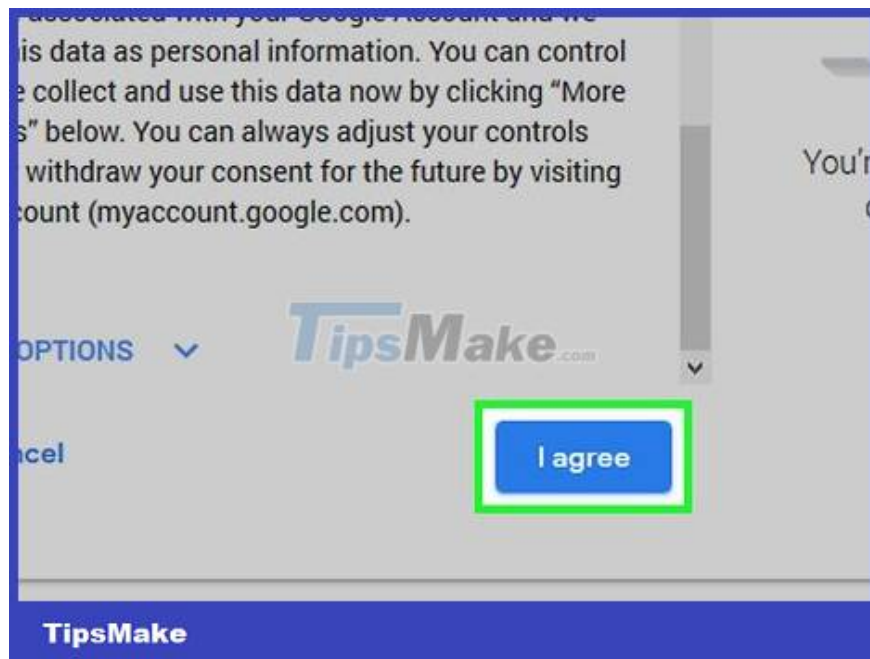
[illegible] associated with your Google Account and we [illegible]is data as personal information. You can control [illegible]e collect and use this data now by clicking "More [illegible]s" below. You can always adjust your controls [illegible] withdraw your consent for the future by visiting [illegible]count (myaccount.google.com).

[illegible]OPTIONS

TipsMake.com

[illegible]ncel

I agree

You'r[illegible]

TipsMake